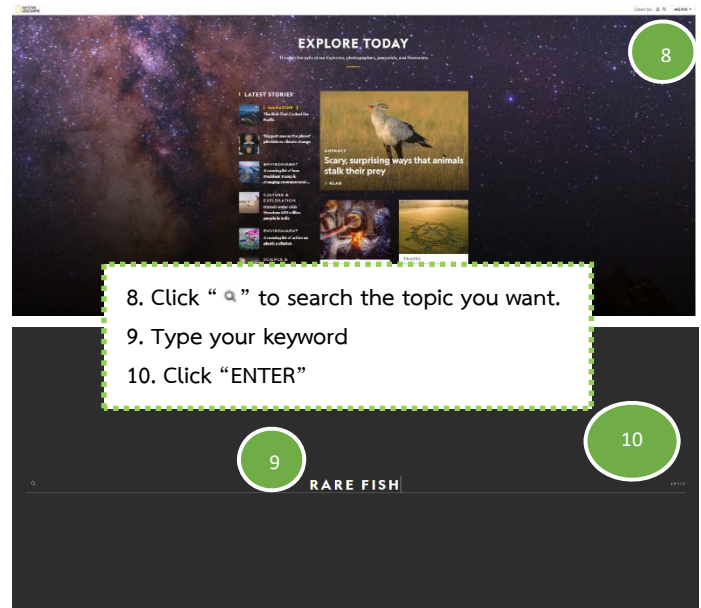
NATIONAL GEOGRAPHIC

Subscribe MENU

8

EXPLORE TODAY

Through the eyes of our Explorers, photographers, journalists, and filmmakers

LATEST STORIES

MAGAZINE
The Birds That Cooled the Earth

'Support runs in the blood' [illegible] climate change

ENVIRONMENT
A running list of how President Trump is changing environmental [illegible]

CULTURE & EXPLORATION
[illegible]

ENVIRONMENT
A running list of action on plastic pollution

SCIENCE

ANIMALS
Scary, surprising ways that animals stalk their prey

READ

TRAVEL

8. Click " " to search the topic you want.

9. Type your keyword

10. Click "ENTER"

10

9

RARE FISH

ENTER